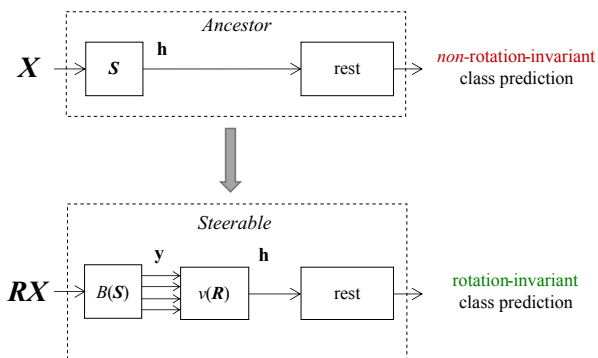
Ancestor

$\boldsymbol{X}$

$\boldsymbol{S}$

$\mathbf{h}$

rest

non-rotation-invariant class prediction

Steerable

$\boldsymbol{RX}$

$B(\boldsymbol{S})$

$\mathbf{y}$

$v(\boldsymbol{R})$

$\mathbf{h}$

rest

rotation-invariant class prediction